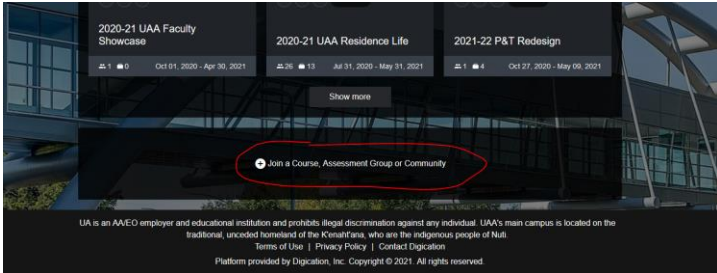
2020-21 UAA Faculty Showcase

1 0 Oct 01, 2020 - Apr 30, 2021

2020-21 UAA Residence Life

26 13 Jul 31, 2020 - May 31, 2021

2021-22 P&T Redesign

1 4 Oct 27, 2020 - May 09, 2021

Show more

Join a Course, Assessment Group or Community

UA is an AA/EO employer and educational institution and prohibits illegal discrimination against any individual. UAA's main campus is located on the traditional, unceded homeland of the K'enaht'ana, who are the indigenous people of Nuti.

Terms of Use | Privacy Policy | Contact Digication

Platform provided by Digication, Inc. Copyright © 2021. All rights reserved.